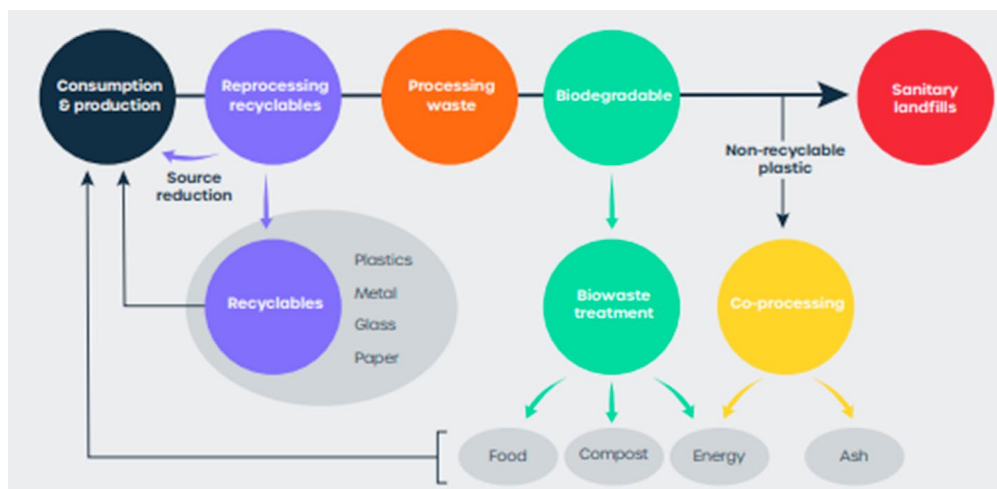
Consumption & production

Reprocessing recyclables

Processing waste

Biodegradable

Sanitary landfills

Source reduction

Non-recyclable plastic

Recyclables

Plastics

Metal

Glass

Paper

Biowaste treatment

Co-processing

Food

Compost

Energy

Ash